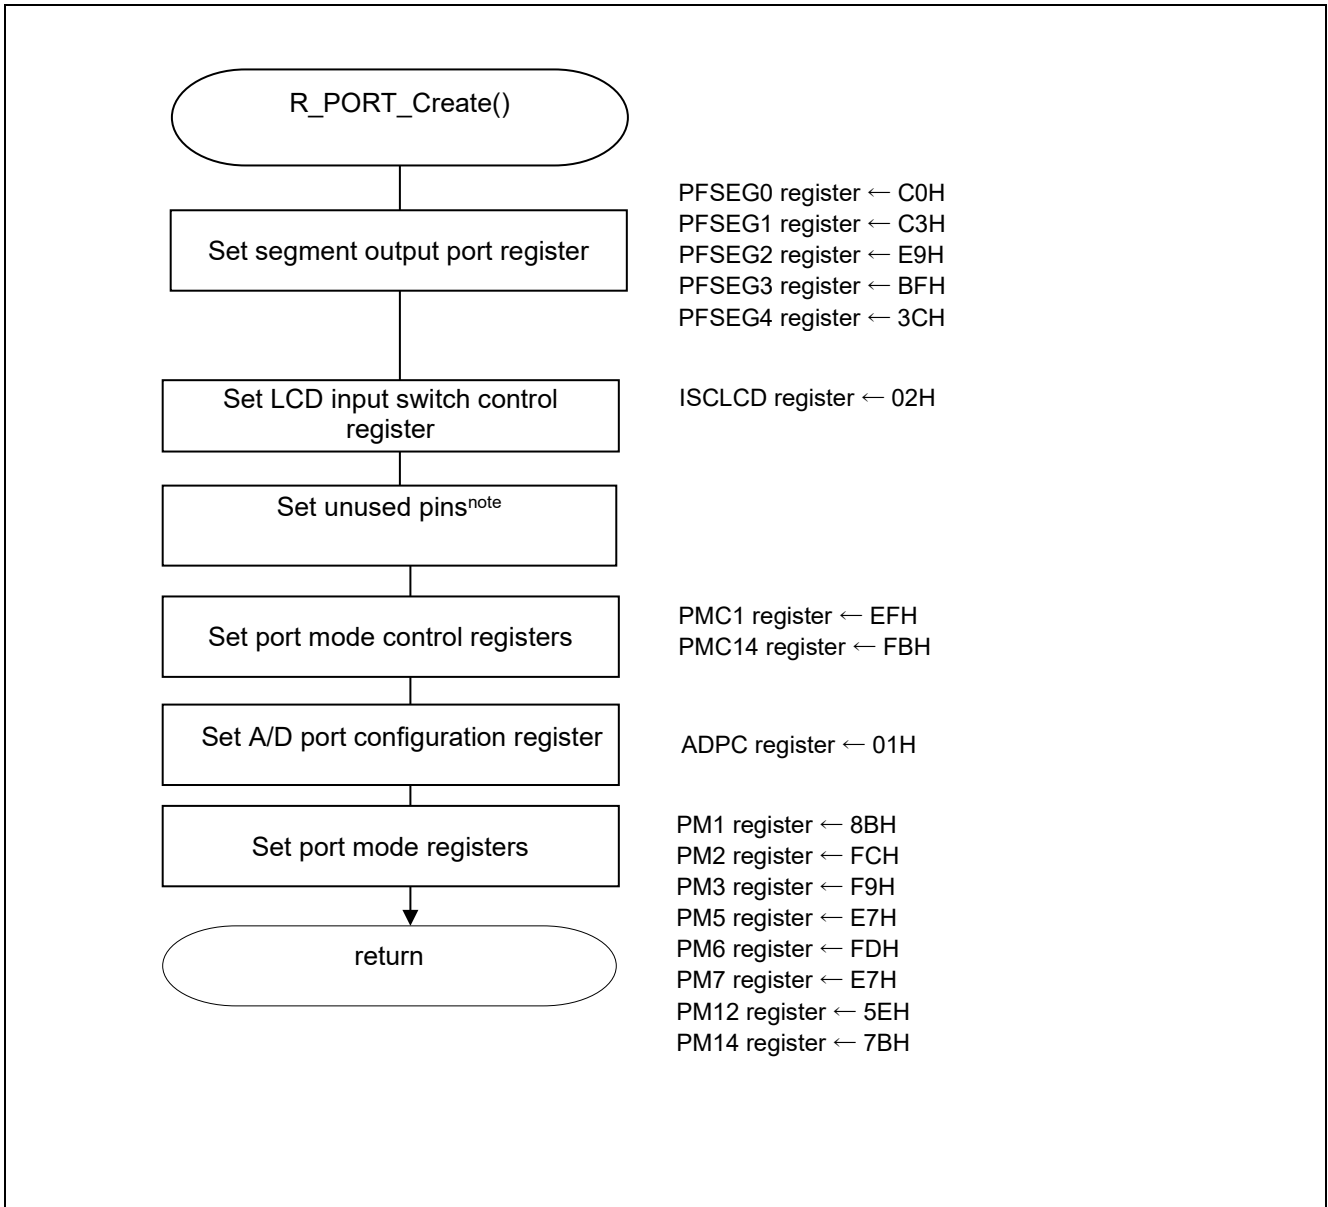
R_PORT_Create()

Set segment output port register

PFSEG0 register ← C0H
PFSEG1 register ← C3H
PFSEG2 register ← E9H
PFSEG3 register ← BFH
PFSEG4 register ← 3CH

Set LCD input switch control register

ISCLCD register ← 02H

Set unused pins$^{note}$

Set port mode control registers

PMC1 register ← EFH
PMC14 register ← FBH

Set A/D port configuration register

ADPC register ← 01H

Set port mode registers

PM1 register ← 8BH
PM2 register ← FCH
PM3 register ← F9H
PM5 register ← E7H
PM6 register ← FDH
PM7 register ← E7H
PM12 register ← 5EH
PM14 register ← 7BH

return